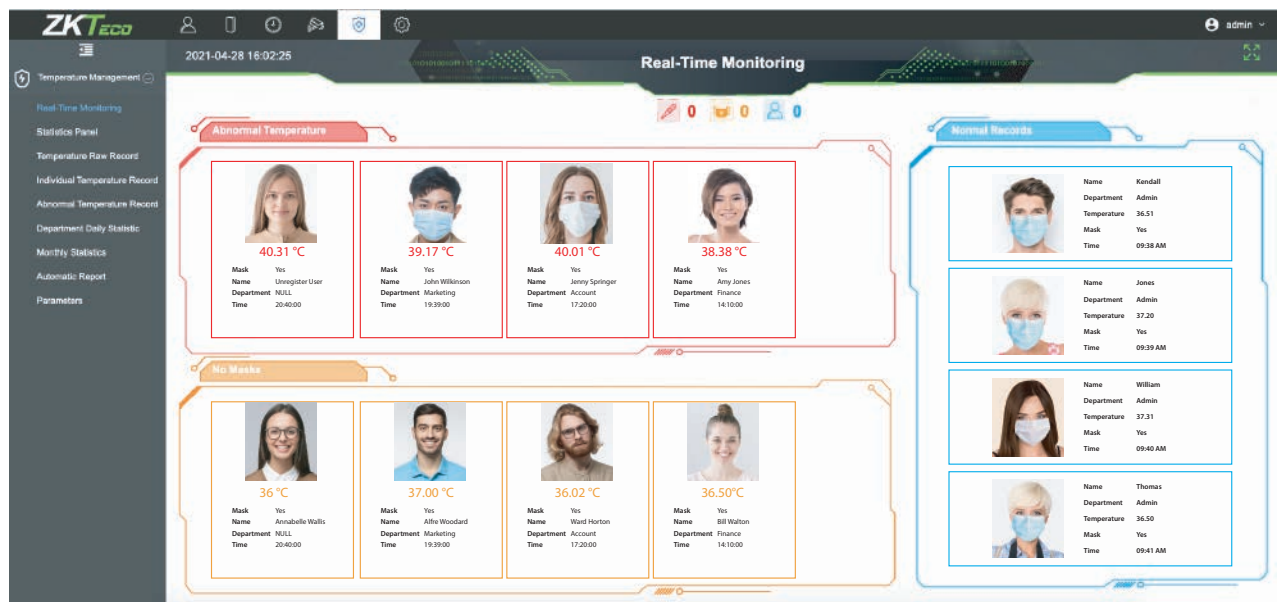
ZKTeco

admin

Temperature Management

Real-Time Monitoring
Statistics Panel
Temperature Raw Record
Individual Temperature Record
Abnormal Temperature Record
Department Daily Statistic
Monthly Statistics
Automatic Report
Parameters

2021-04-28 16:02:25

Real-Time Monitoring

0 0 0

Abnormal Temperature

40.31 °C
Mask Yes
Name Unregister User
Department NULL
Time 20:40:00

39.17 °C
Mask Yes
Name John Wilkinson
Department Marketing
Time 19:39:00

40.01 °C
Mask Yes
Name Jenny Springer
Department Account
Time 17:20:00

38.38 °C
Mask Yes
Name Amy Jones
Department Finance
Time 14:10:00

No Masks

36 °C
Mask Yes
Name Annabelle Wallis
Department NULL
Time 20:40:00

37.00 °C
Mask Yes
Name Alfre Woodard
Department Marketing
Time 19:39:00

36.02 °C
Mask Yes
Name Ward Horton
Department Account
Time 17:20:00

36.50°C
Mask Yes
Name Bill Walton
Department Finance
Time 14:10:00

Normal Records

Name Kendall
Department Admin
Temperature 36.51
Mask Yes
Time 09:38 AM

Name Jones
Department Admin
Temperature 37.20
Mask Yes
Time 09:39 AM

Name William
Department Admin
Temperature 37.31
Mask Yes
Time 09:40 AM

Name Thomas
Department Admin
Temperature 36.50
Mask Yes
Time 09:41 AM